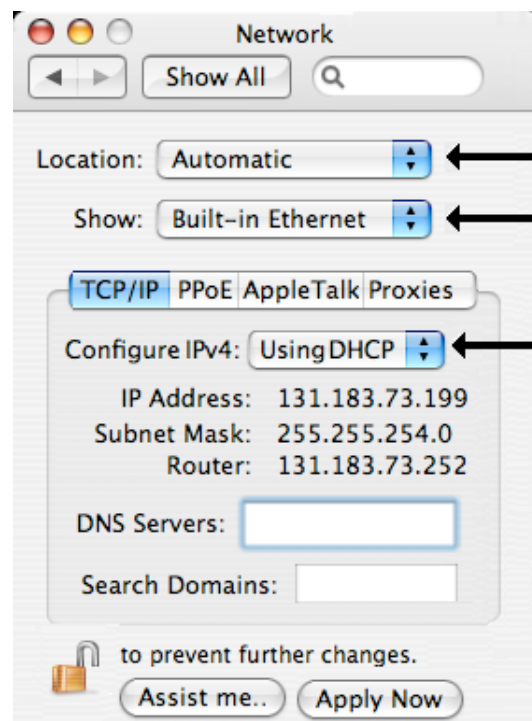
Network

Show All

Location: Automatic

Show: Built-in Ethernet

TCP/IP PPoE AppleTalk Proxies

Configure IPv4: Using DHCP

IP Address: 131.183.73.199
Subnet Mask: 255.255.254.0
Router: 131.183.73.252

DNS Servers:

Search Domains:

to prevent further changes.

Assist me.. Apply Now